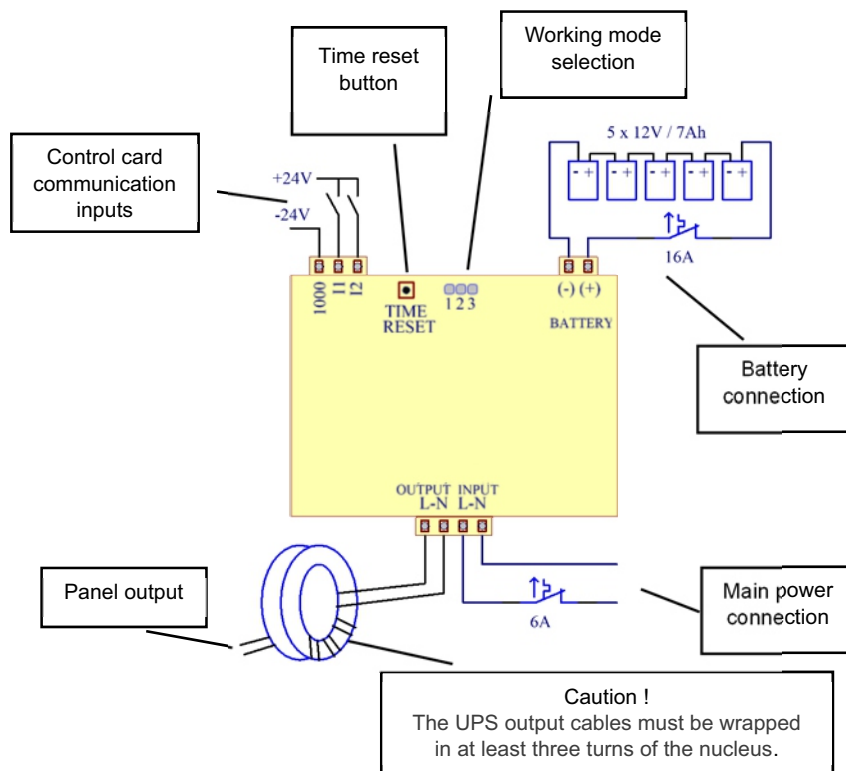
Time reset button

Working mode selection

Control card communication inputs

+24V

-24V

5 x 12V / 7Ah

- + - + - + - + - +

16A

1000 I1 I2

TIME RESET

1 2 3

(-) (+)

BATTERY

Battery connection

OUTPUT L-N

INPUT L-N

Panel output

6A

Main power connection

Caution !
The UPS output cables must be wrapped in at least three turns of the nucleus.